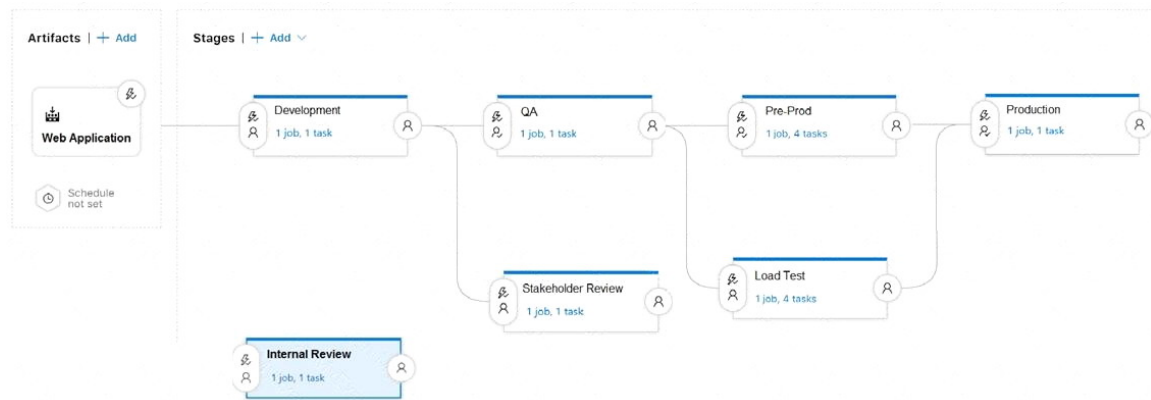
Artifacts | + Add

Web Application

Schedule not set

Stages | + Add

Development
1 job, 1 task

QA
1 job, 1 task

Pre-Prod
1 job, 4 tasks

Production
1 job, 1 task

Stakeholder Review
1 job, 1 task

Load Test
1 job, 4 tasks

Internal Review
1 job, 1 task